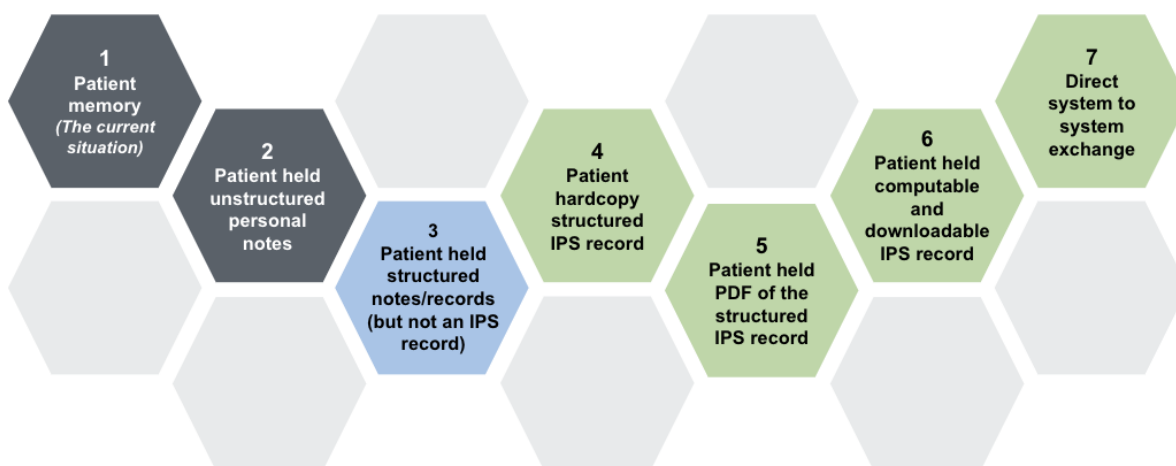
1
Patient memory
(The current situation)

2
Patient held unstructured personal notes

3
Patient held structured notes/records (but not an IPS record)

4
Patient hardcopy structured IPS record

5
Patient held PDF of the structured IPS record

6
Patient held computable and downloadable IPS record

7
Direct system to system exchange